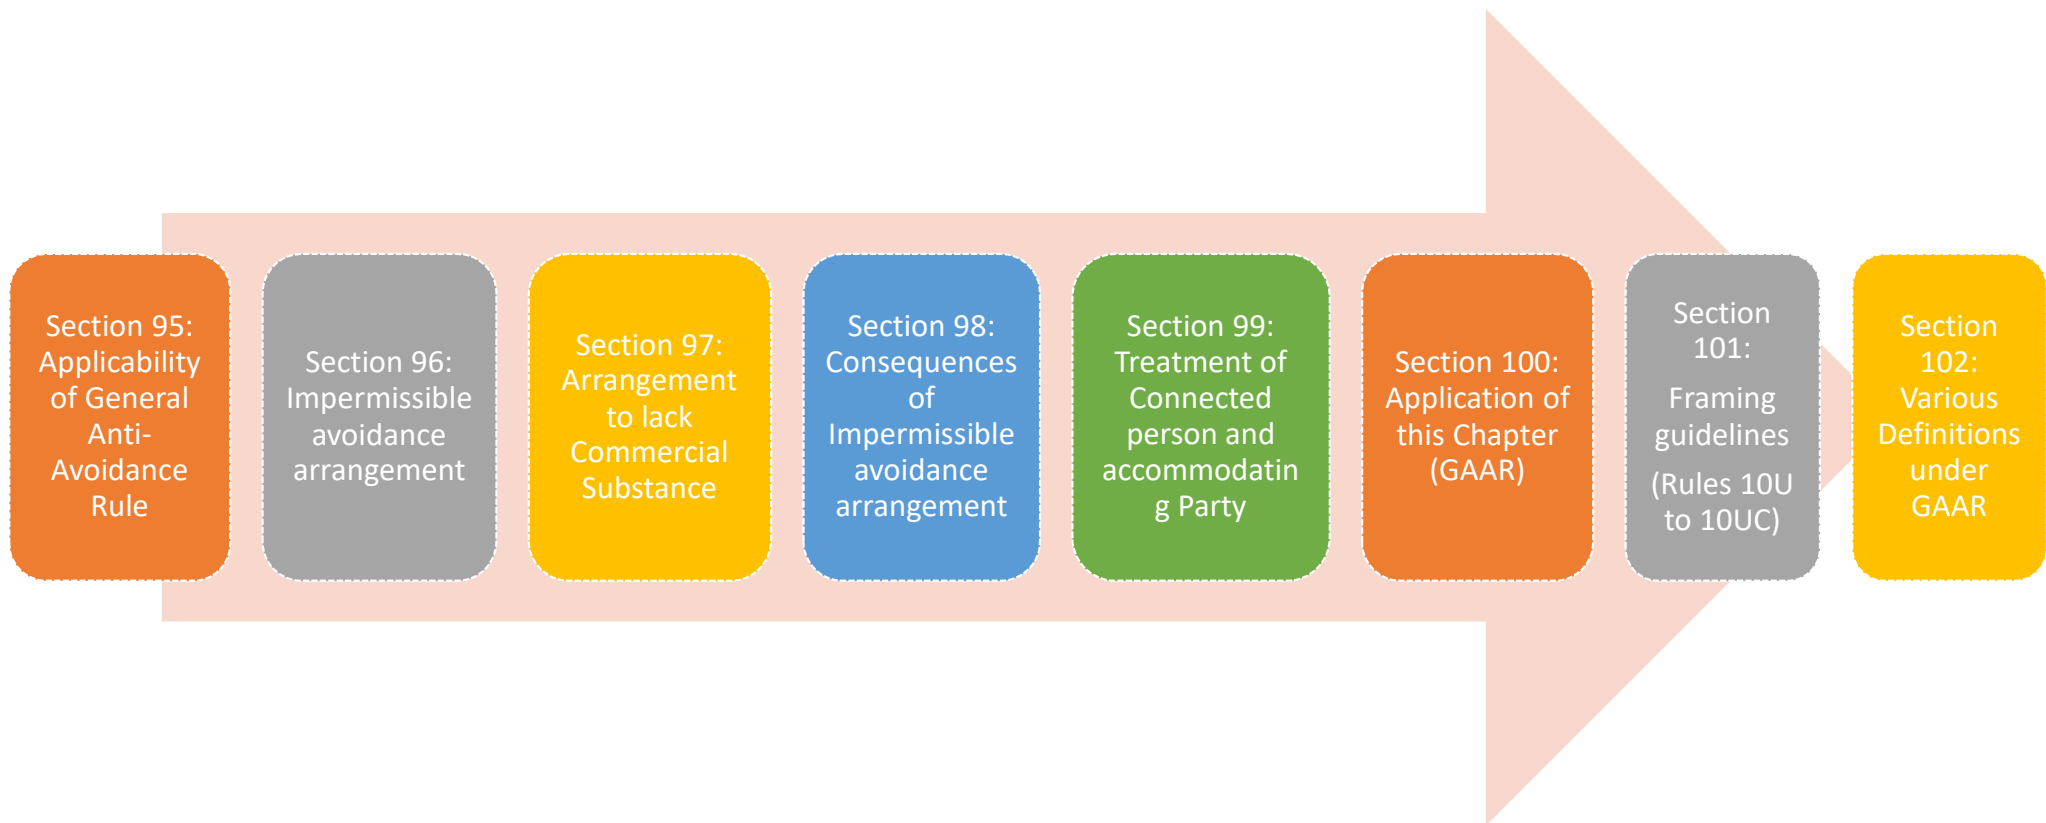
Section 95: Applicability of General Anti-Avoidance Rule

Section 96: Impermissible avoidance arrangement

Section 97: Arrangement to lack Commercial Substance

Section 98: Consequences of Impermissible avoidance arrangement

Section 99: Treatment of Connected person and accommodatin g Party

Section 100: Application of this Chapter (GAAR)

Section 101: Framing guidelines (Rules 10U to 10UC)

Section 102: Various Definitions under GAAR